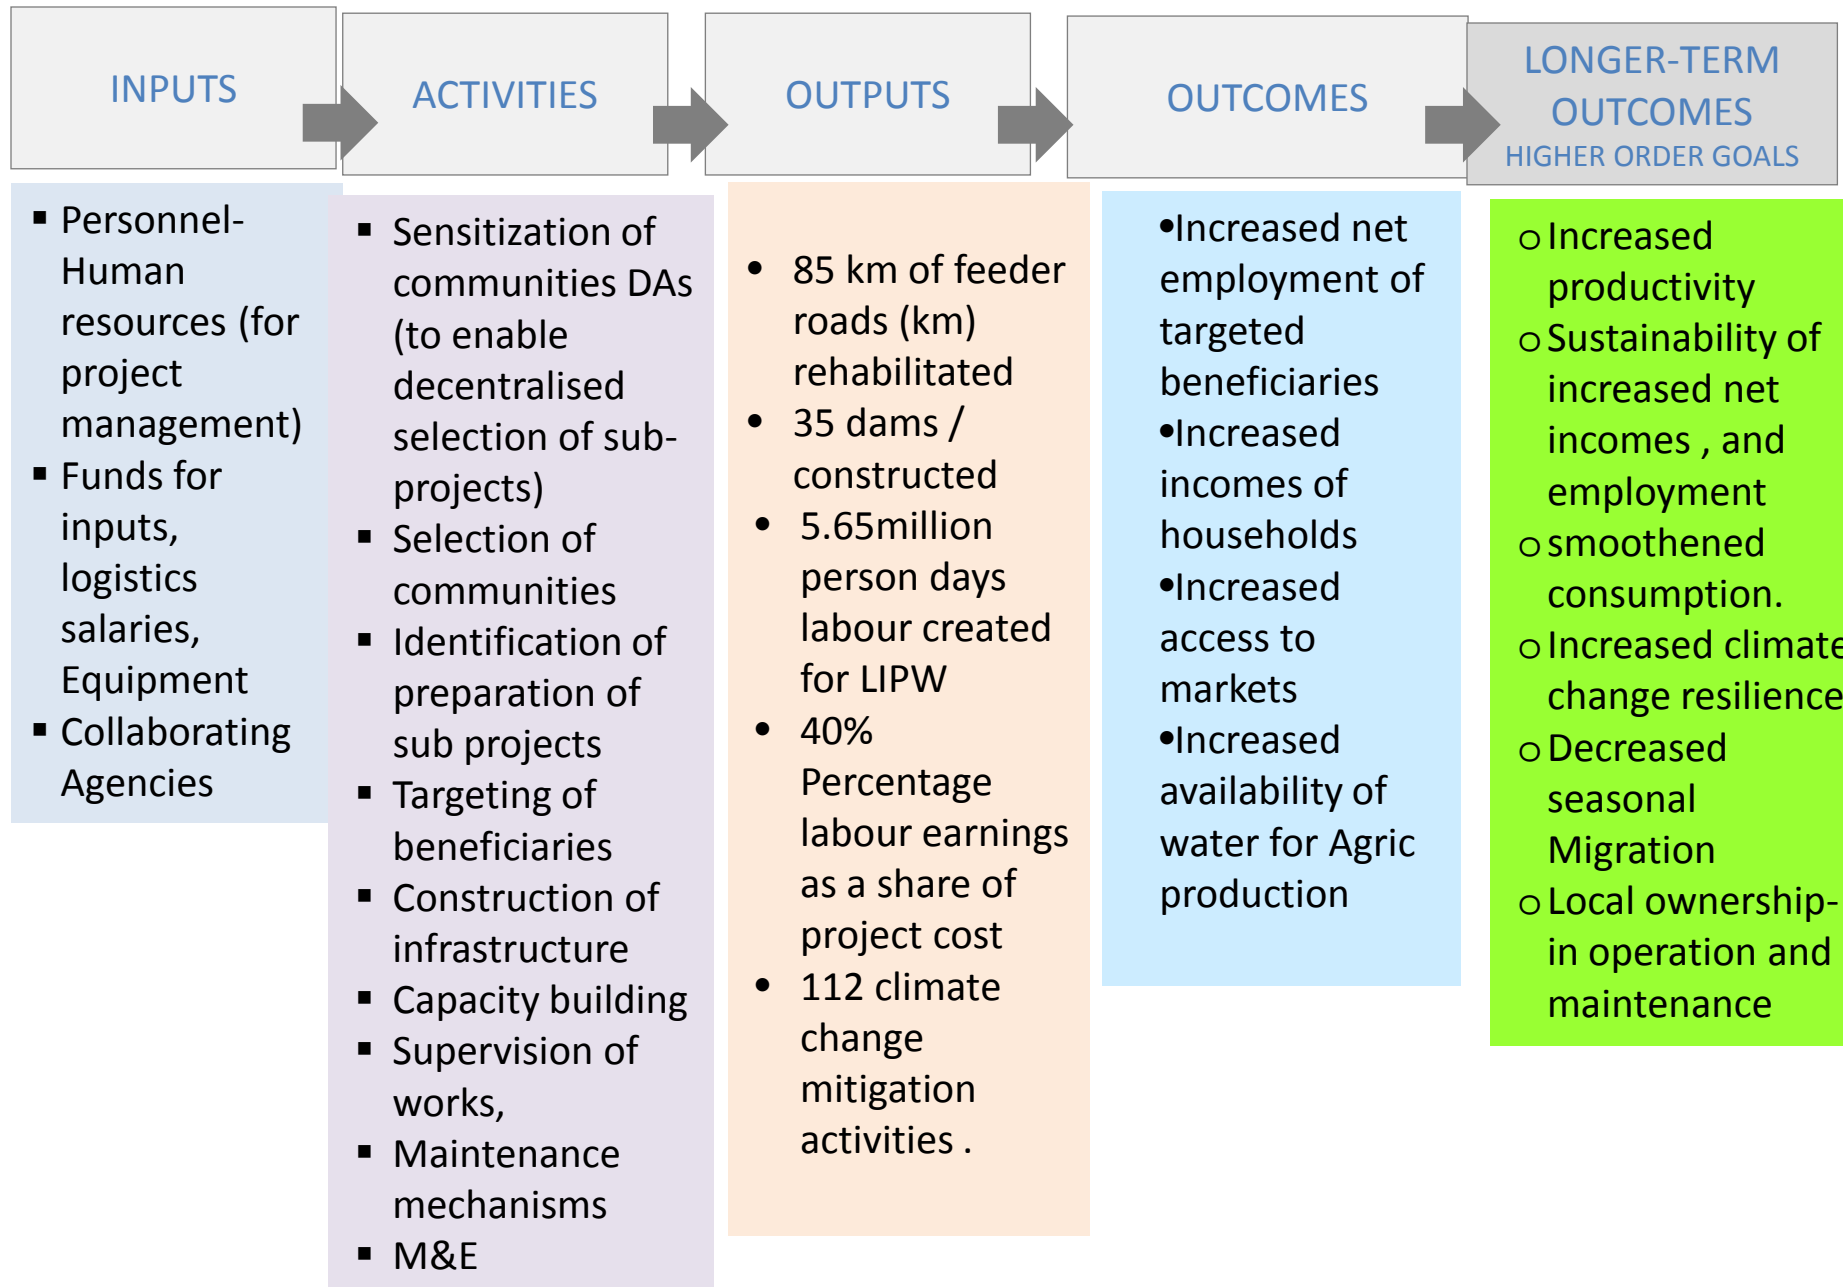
INPUTS

ACTIVITIES

OUTPUTS

OUTCOMES

LONGER-TERM OUTCOMES
HIGHER ORDER GOALS

▪ Personnel-Human resources (for project management)
▪ Funds for inputs, logistics salaries, Equipment
▪ Collaborating Agencies

▪ Sensitization of communities DAs (to enable decentralised selection of sub-projects)
▪ Selection of communities
▪ Identification of preparation of sub projects
▪ Targeting of beneficiaries
▪ Construction of infrastructure
▪ Capacity building
▪ Supervision of works,
▪ Maintenance mechanisms
▪ M&E

• 85 km of feeder roads (km) rehabilitated
• 35 dams / constructed
• 5.65million person days labour created for LIPW
• 40% Percentage labour earnings as a share of project cost
• 112 climate change mitigation activities .

•Increased net employment of targeted beneficiaries
•Increased incomes of households
•Increased access to markets
•Increased availability of water for Agric production

o Increased productivity
o Sustainability of increased net incomes , and employment
o smoothened consumption.
o Increased climate change resilience
o Decreased seasonal Migration
o Local ownership-in operation and maintenance